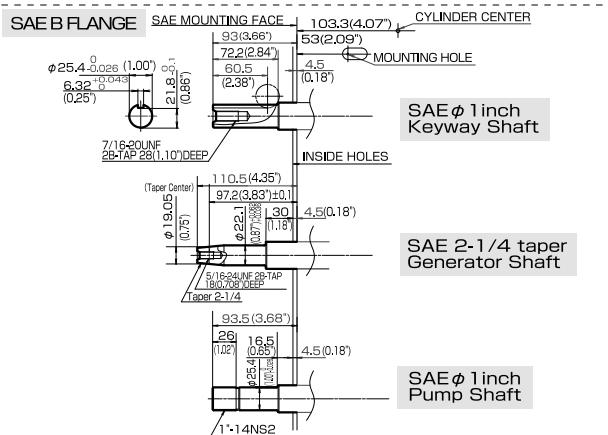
SAE B FLANGE

SAE MOUNTING FACE

103.3(4.07")

CYLINDER CENTER

93(3.66")

53(2.09")

72.2(2.84")

MOUNTING HOLE

60.5

(2.38")

4.5

(0.18")

$\phi 25.4^{\ 0}_{-0.026}$ (1.00")

$6.32^{+0.043}_{\ 0}$

(0.25")

$21.8^{\ 0}_{-0.1}$

(0.86")

SAE$\phi$ 1inch Keyway Shaft

7/16-20UNF 2B-TAP 28(1.10")DEEP

INSIDE HOLES

110.5(4.35")

(Taper Center)

97.2(3.83")±0.1

$\phi$19.05

(0.75")

$\phi$22.1

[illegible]

30

(1.18")

4.5(0.18")

SAE 2-1/4 taper Generator Shaft

5/16-24UNF 2B-TAP 18(0.708")DEEP

Taper 2-1/4

93.5(3.68")

26

(1.02")

16.5

(0.65")

4.5(0.18")

$\phi$25.4

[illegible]

SAE$\phi$ 1inch Pump Shaft

1"-14NS2